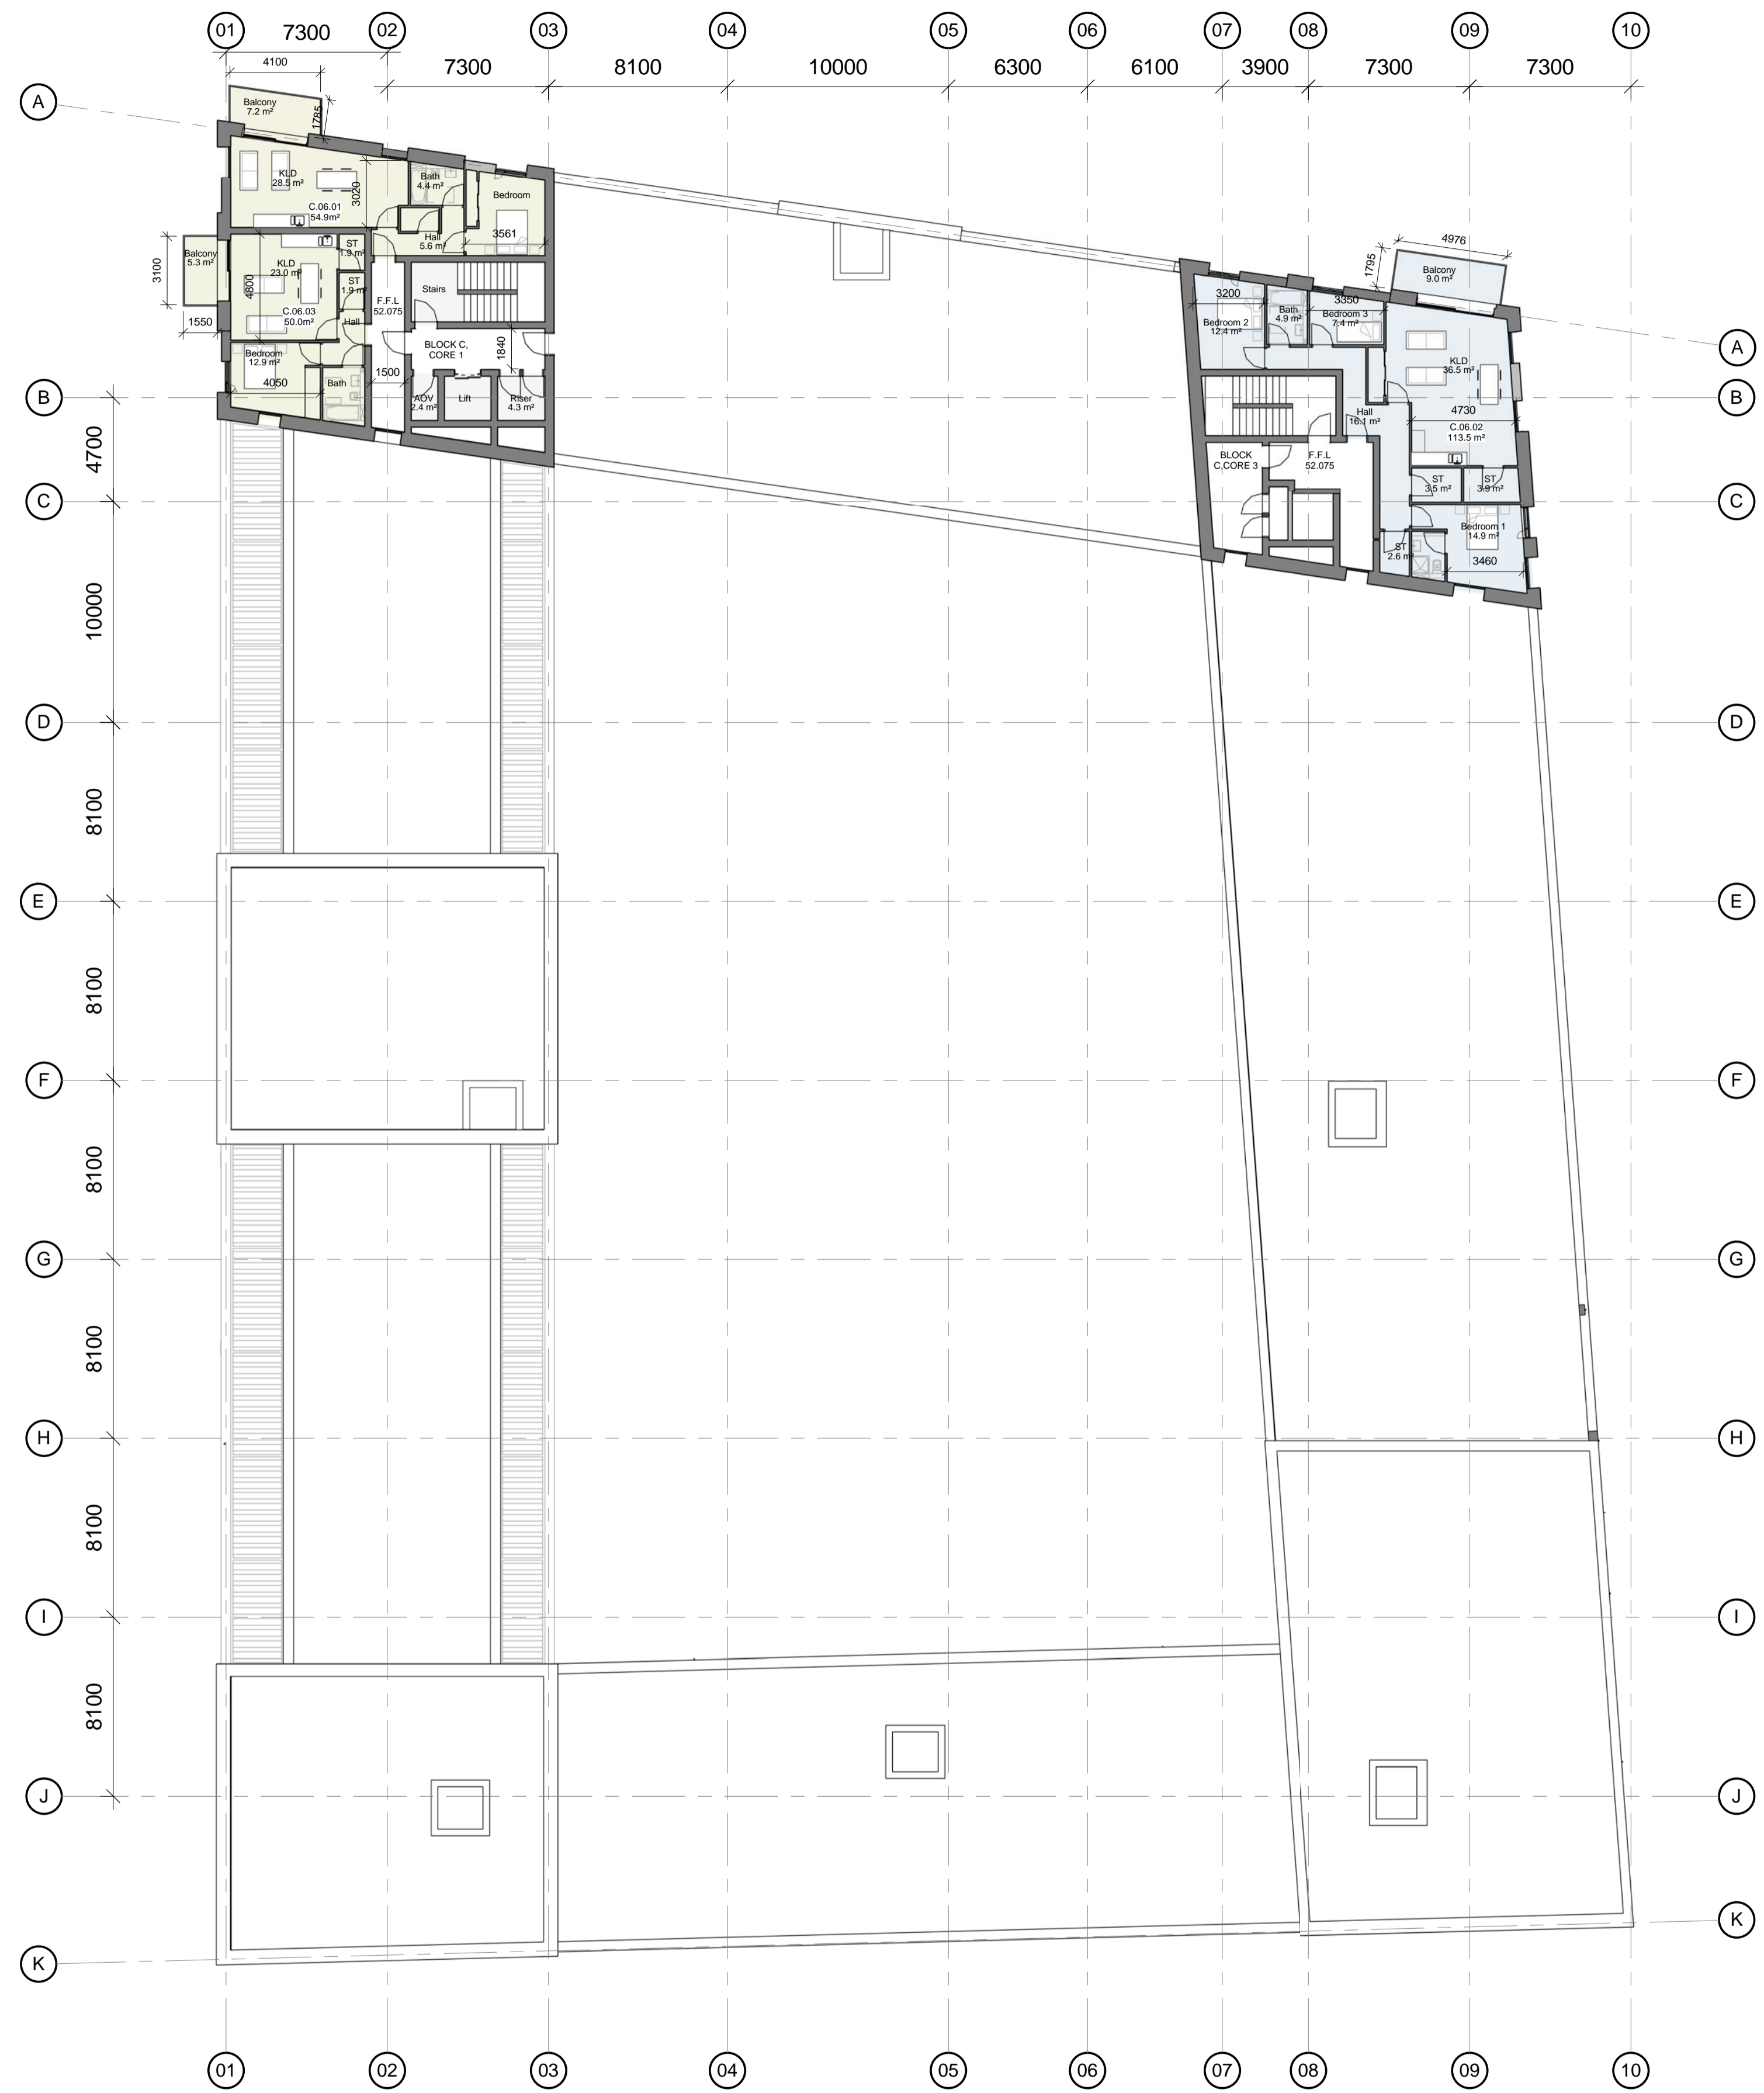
01 7300 02 03 04 05 06 07 08 09 10

4100

7300 8100 10000 6300 6100 3900 7300 7300

A

Balcony
7.2 m²

1785

KLD
28.5 m²

C.06.01
54.9m²

3020

Bath
4.4 m²

Bedroom

Hall
5.6 m²

3561

Balcony
5.3 m²

3100

KLD
23.0 m²

4800

C.06.03
50.0m²

ST
1.9 m²

ST
1.9 m²

Hall

F.F.L
52.075

Stairs

BLOCK C,
CORE 1

1840

1550

Bedroom
12.9 m²

4050

Bath

1500

AOV
2.4 m²

Lift

Riser
4.3 m²

4976

1795

Balcony
9.0 m²

3200

Bedroom 2
12.4 m²

Bath
4.9 m²

3350

Bedroom 3
7.4 m²

KLD
36.5 m²

A

B

4730

Hall
16.1 m²

C.06.02
113.5 m²

BLOCK
C,CORE 3

F.F.L
52.075

ST
3.5 m²

ST
3.9 m²

C

Bedroom 1
14.9 m²

ST
2.6 m²

3460

B

4700

C

10000

D

D

8100

E

E

8100

F

F

8100

G

G

8100

H

H

8100

I

I

8100

J

J

K

K

01 02 03 04 05 06 07 08 09 10